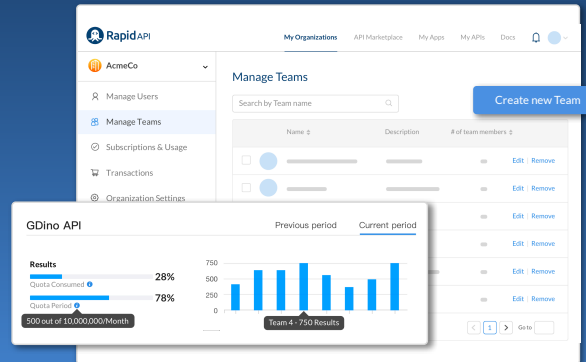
Rapid API

My Organizations API Marketplace My Apps My APIs Docs

AcmeCo

Manage Users
Manage Teams
Subscriptions & Usage
Transactions
Organization Settings

Manage Teams

Search by Team name

Create new Team

| Name | Description | # of team members | |
|---|---|---|---|
| | | | Edit \| Remove |
| | | | Edit \| Remove |
| | | | Edit \| Remove |
| | | | Edit \| Remove |
| | | | Edit \| Remove |
| | | | Edit \| Remove |

1 Go to

GDino API

Previous period Current period

Results

Quota Consumed 28%

Quota Period 78%

500 out of 10,000,000/Month

750
500
250
0

Team 4 - 750 Results